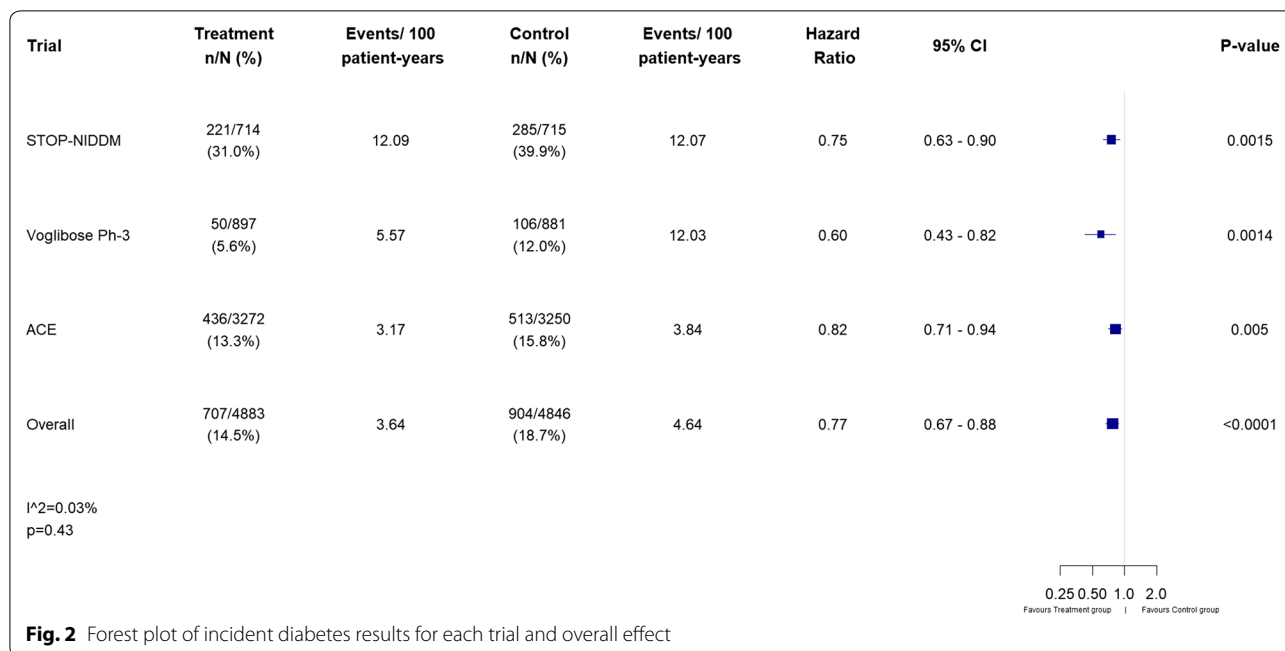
| Trial | Treatment n/N (%) | Events/ 100 patient-years | Control n/N (%) | Events/ 100 patient-years | Hazard Ratio | 95% CI | P-value |
|---|---|---|---|---|---|---|---|
| STOP-NIDDM | 221/714 (31.0%) | 12.09 | 285/715 (39.9%) | 12.07 | 0.75 | 0.63 - 0.90 | 0.0015 |
| Voglibose Ph-3 | 50/897 (5.6%) | 5.57 | 106/881 (12.0%) | 12.03 | 0.60 | 0.43 - 0.82 | 0.0014 |
| ACE | 436/3272 (13.3%) | 3.17 | 513/3250 (15.8%) | 3.84 | 0.82 | 0.71 - 0.94 | 0.005 |
| Overall | 707/4883 (14.5%) | 3.64 | 904/4846 (18.7%) | 4.64 | 0.77 | 0.67 - 0.88 | <0.0001 |

I^2=0.03%
p=0.43

0.25 0.50 1.0 2.0
Favours Treatment group | Favours Control group

**Fig. 2** Forest plot of incident diabetes results for each trial and overall effect